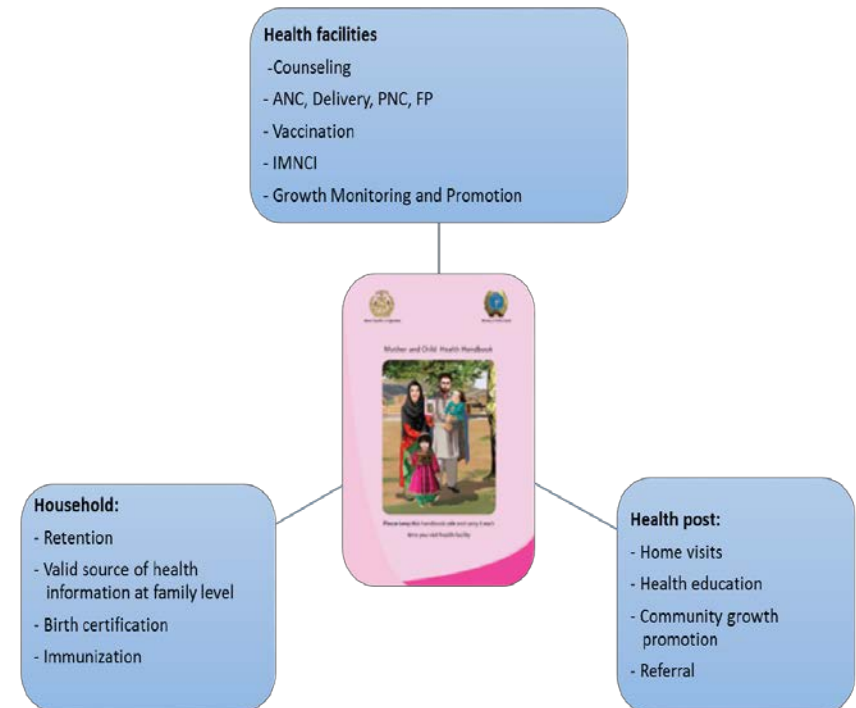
Health facilities
-Counseling
- ANC, Delivery, PNC, FP
- Vaccination
- IMNCI
- Growth Monitoring and Promotion

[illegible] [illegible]

Mother and Child Health Handbook

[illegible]

Household:
- Retention
- Valid source of health information at family level
- Birth certification
- Immunization

Health post:
- Home visits
- Health education
- Community growth promotion
- Referral